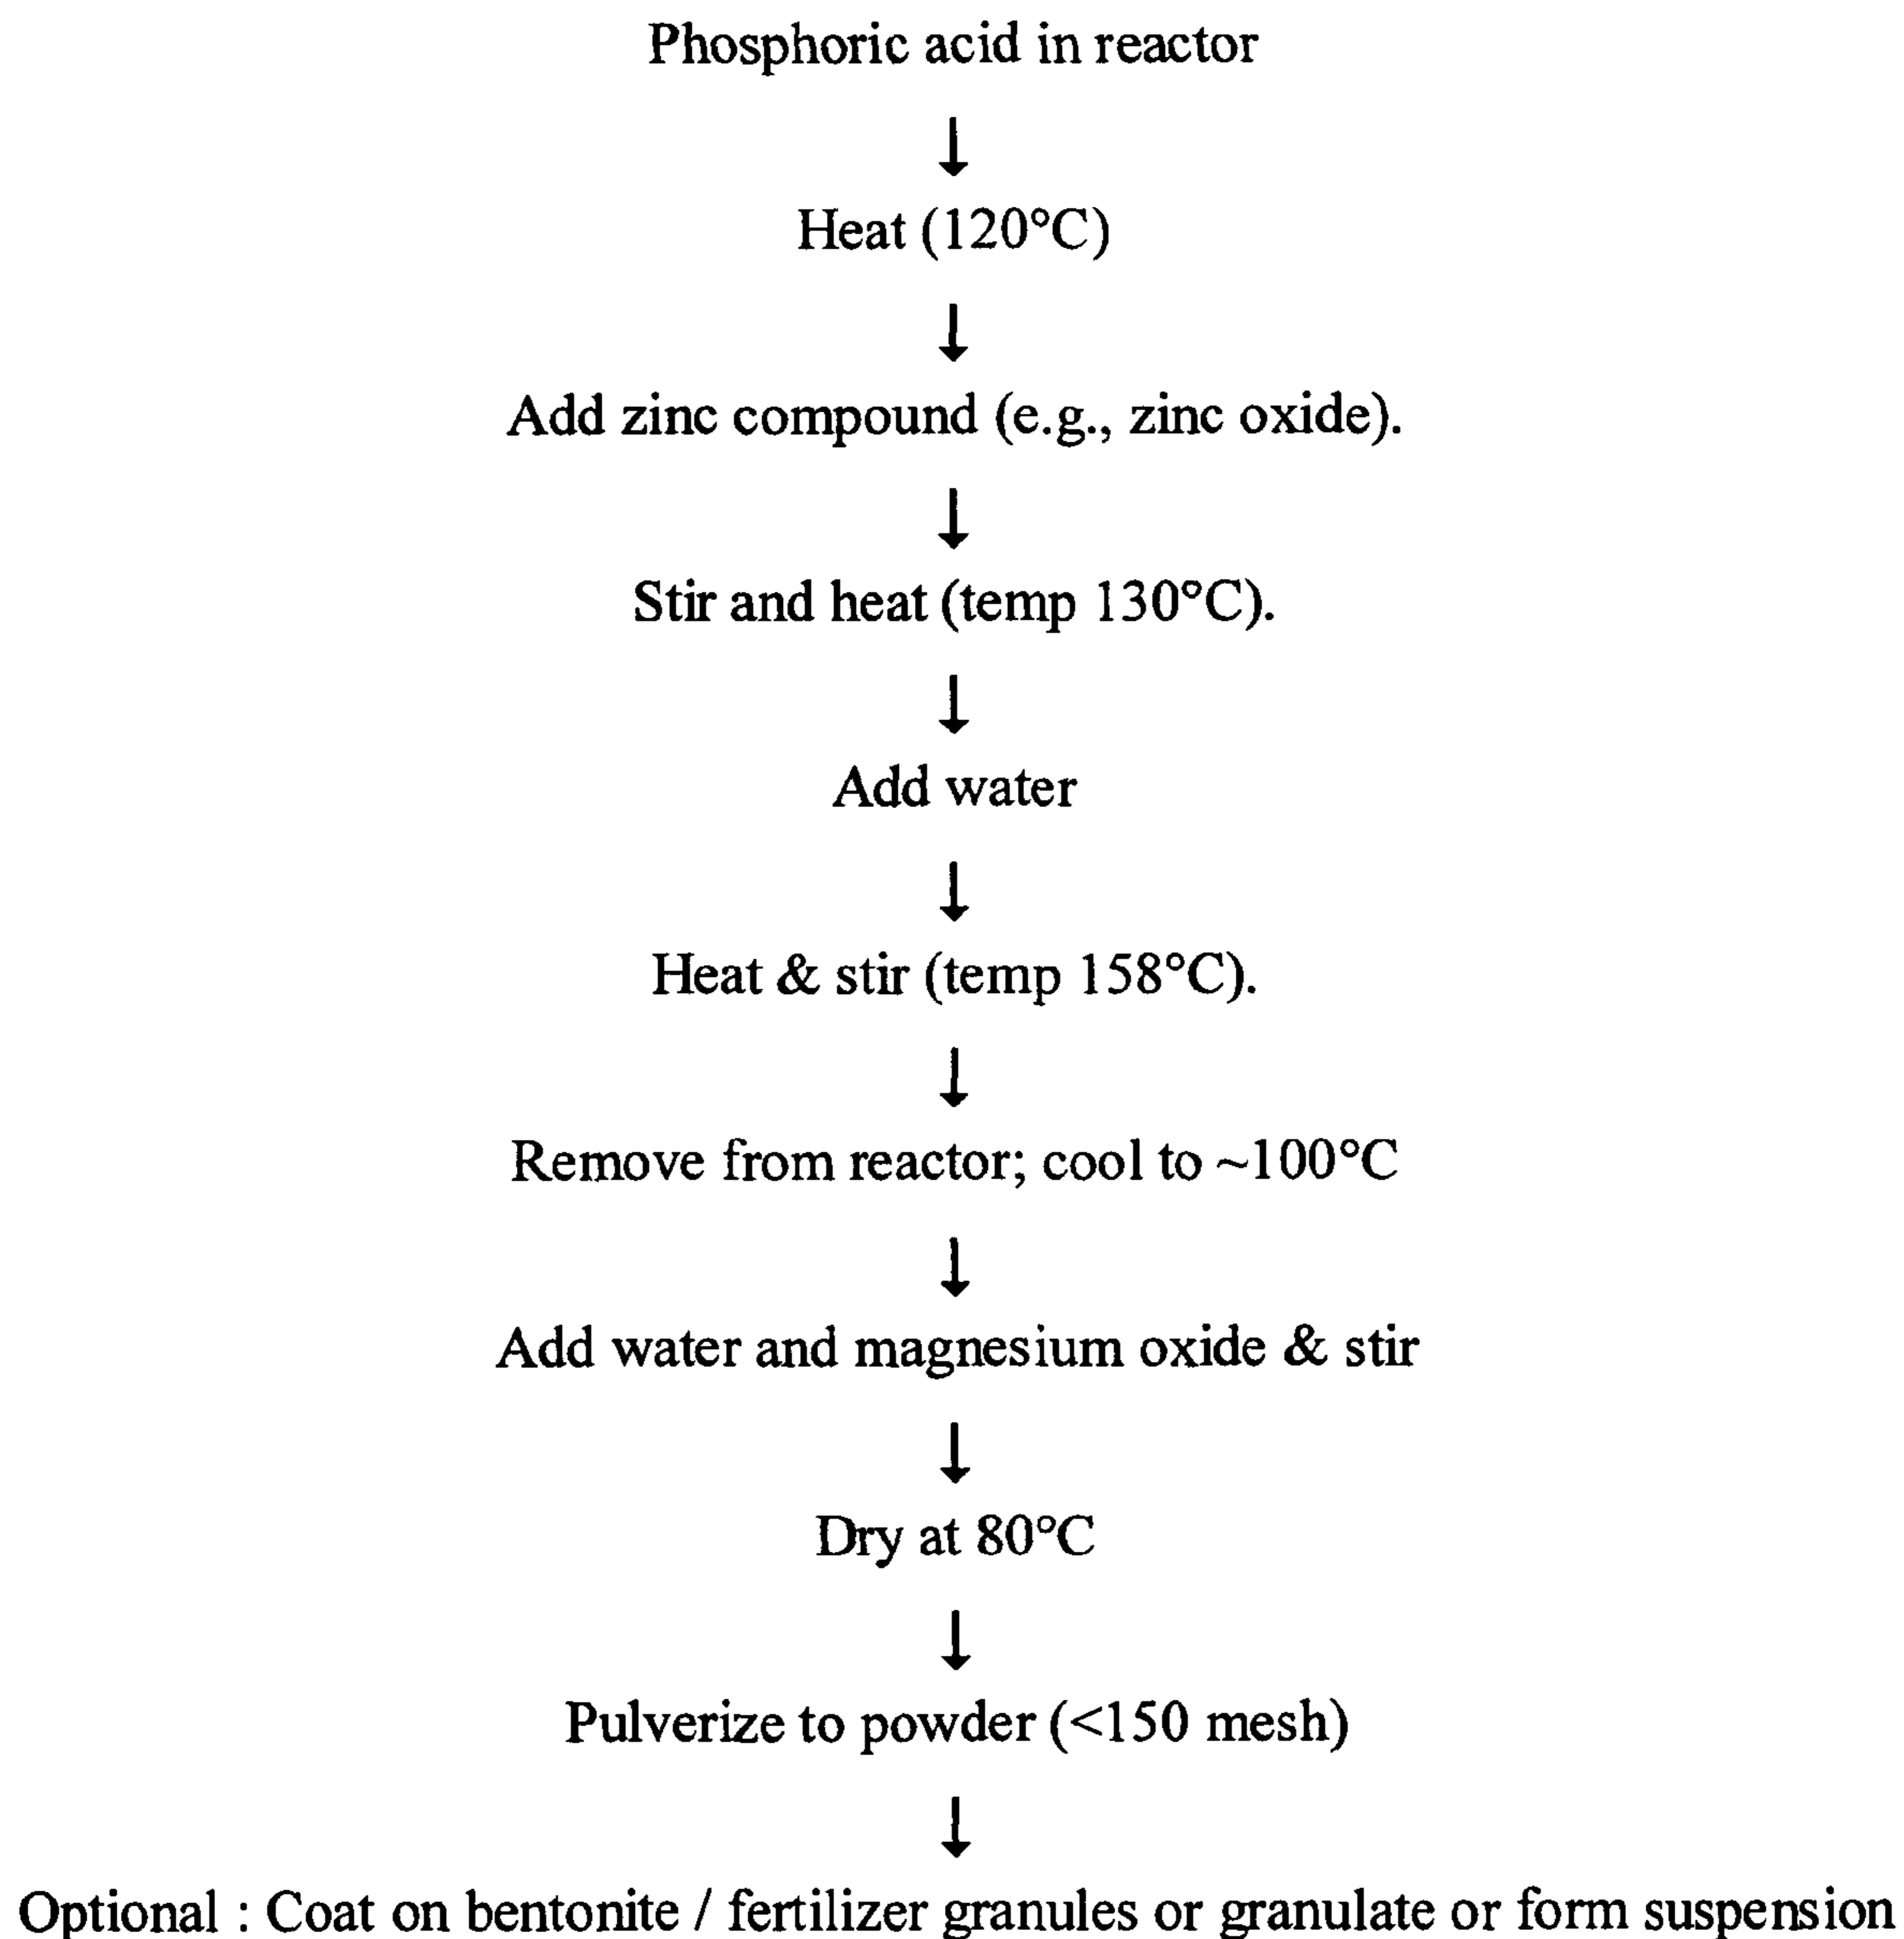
Phosphoric acid in reactor

↓

Heat (120°C)

↓

Add zinc compound (e.g., zinc oxide).

↓

Stir and heat (temp 130°C).

↓

Add water

↓

Heat & stir (temp 158°C).

↓

Remove from reactor; cool to ~100°C

↓

Add water and magnesium oxide & stir

↓

Dry at 80°C

↓

Pulverize to powder (<150 mesh)

↓

Optional : Coat on bentonite / fertilizer granules or granulate or form suspension